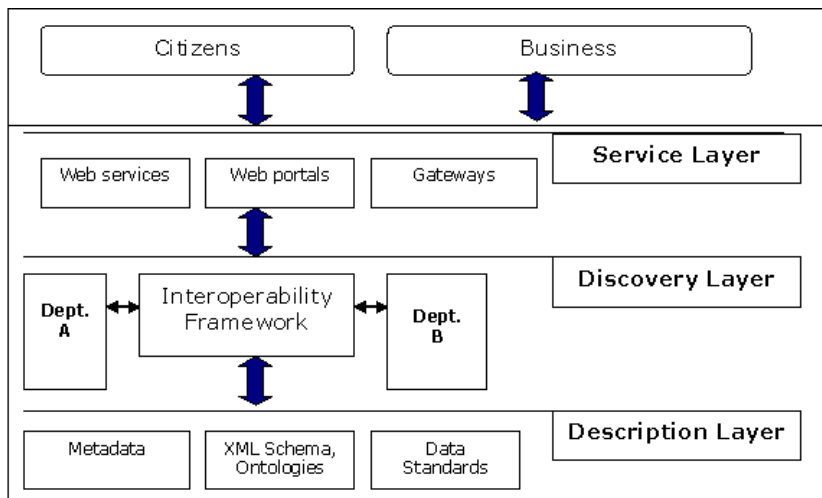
Citizens

Business

Service Layer

Web services

Web portals

Gateways

Discovery Layer

Dept. A

Interoperability Framework

Dept. B

Description Layer

Metadata

XML Schema, Ontologies

Data Standards